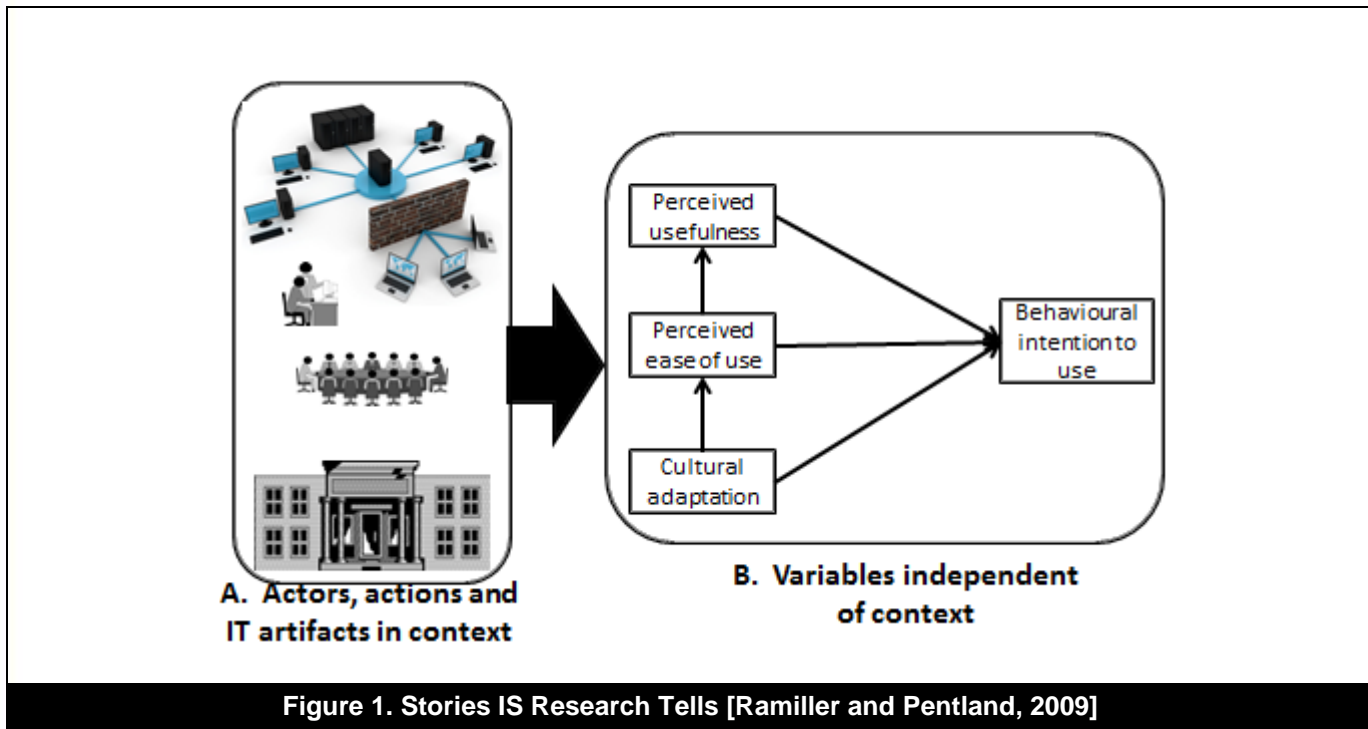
Perceived usefulness

Perceived ease of use

Cultural adaptation

Behavioural intention to use

A. Actors, actions and IT artifacts in context

B. Variables independent of context

Figure 1. Stories IS Research Tells [Ramiller and Pentland, 2009]